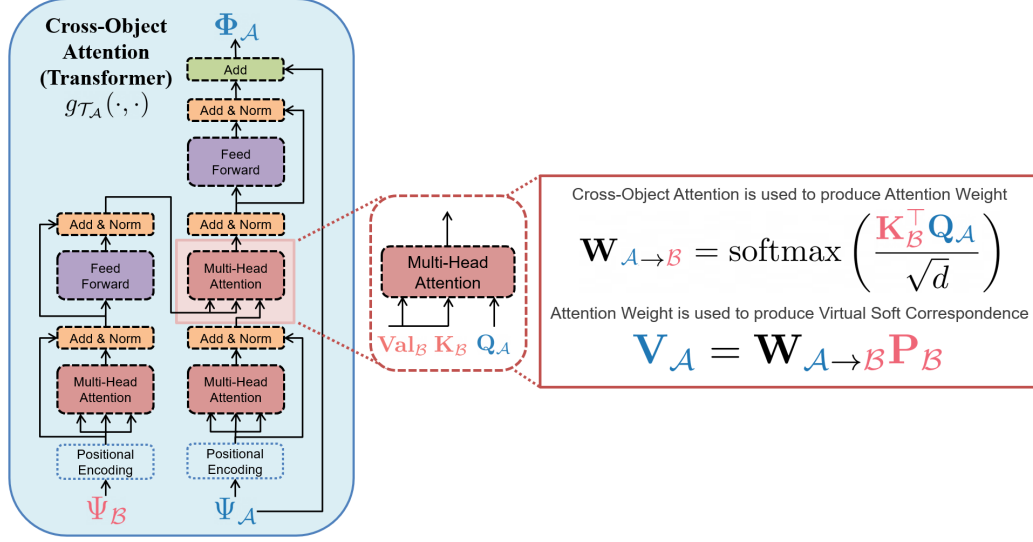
Cross-Object Attention (Transformer)
$g_{\mathcal{T}_{\mathcal{A}}}(\cdot,\cdot)$

$\mathbf{\Phi}_{\mathcal{A}}$

Add

Add & Norm

Feed Forward

Add & Norm

Multi-Head Attention

Add & Norm

Multi-Head Attention

Positional Encoding

$\mathbf{\Psi}_{\mathcal{A}}$

Add & Norm

Feed Forward

Add & Norm

Multi-Head Attention

Positional Encoding

$\mathbf{\Psi}_{\mathcal{B}}$

Multi-Head Attention

$\mathbf{Val}_{\mathcal{B}}$ $\mathbf{K}_{\mathcal{B}}$ $\mathbf{Q}_{\mathcal{A}}$

Cross-Object Attention is used to produce Attention Weight

$\mathbf{W}_{\mathcal{A}\to\mathcal{B}} = \text{softmax}\left(\frac{\mathbf{K}_{\mathcal{B}}^{\top}\mathbf{Q}_{\mathcal{A}}}{\sqrt{d}}\right)$

Attention Weight is used to produce Virtual Soft Correspondence

$\mathbf{V}_{\mathcal{A}} = \mathbf{W}_{\mathcal{A}\to\mathcal{B}}\mathbf{P}_{\mathcal{B}}$